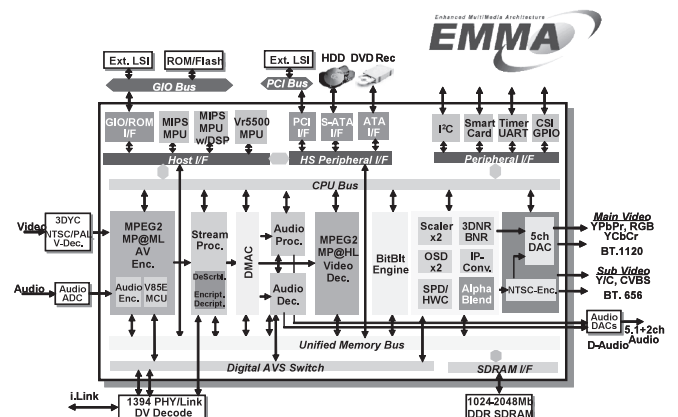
Enhanced Multi Media Architecture
EMMA

Ext. LSI
ROM/Flash
GIO Bus
Ext. LSI
PCI Bus
HDD
DVD Rec

GIO/ROM I/F
MIPS MPU
MIPS MPU w/DSP
Vr5500 MPU
PCI I/F
S-ATA I/F
ATA I/F
I²C
Smart Card
Timer UART
CSI GPIO

Host I/F
HS Peripheral I/F
Peripheral I/F

CPU Bus

Video
3DYC NTSC/PAL V-Dec.
MPEG2 MP@ML AV Enc.
Audio Enc.
V85E MCU
Audio
Audio ADC
Stream Proc.
DeScrbl.
Encript. Decript.
DMAC
Audio Proc.
Audio Dec.
MPEG2 MP@HL Video Dec.
BitBlt Engine
Scaler x2
3DNR BNR
OSD x2
IP-Conv.
SPD/HWC
Alpha Blend
5ch DAC
NTSC-Enc.

Main Video
YPbPr, RGB
YCbCr
BT.1120
Sub Video
Y/C, CVBS
BT. 656
Audio DACs
5.1+2ch Audio
D-Audio

Unified Memory Bus
Digital AVS Switch
SDRAM I/F

i.Link
1394 PHY/Link DV Decode
1024-2048Mb DDR SDRAM